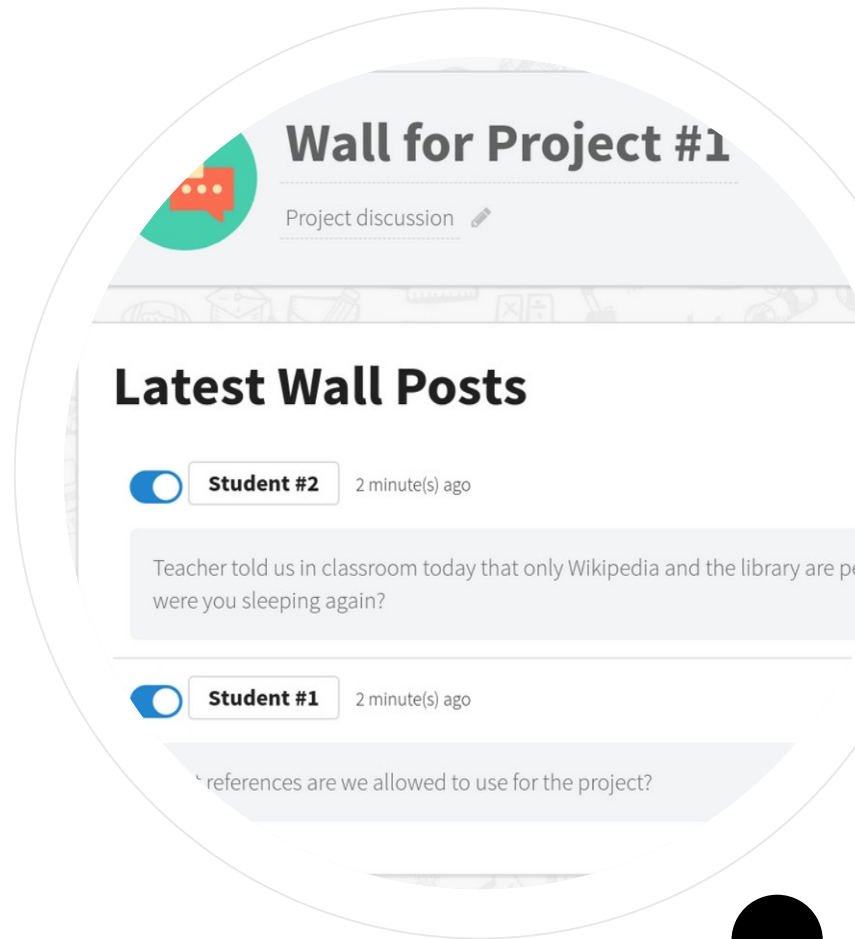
Wall for Project #1

Project discussion

Latest Wall Posts

Student #2 2 minute(s) ago

Teacher told us in classroom today that only Wikipedia and the library are pe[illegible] were you sleeping again?

Student #1 2 minute(s) ago

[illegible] references are we allowed to use for the project?